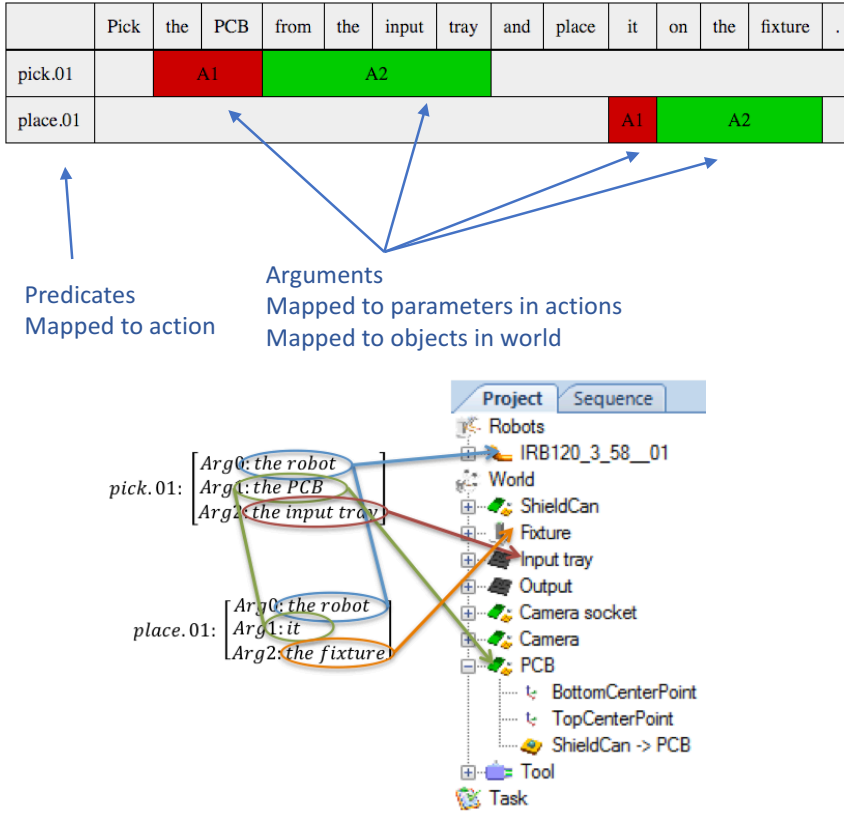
| | Pick | the | PCB | from | the | input | tray | and | place | it | on | the | fixture | . |
|---|---|---|---|---|---|---|---|---|---|---|---|---|---|---|
| pick.01 | | A1 | | A2 | | | | | | | | | | |
| place.01 | | | | | | | | | | A1 | | A2 | | |

Predicates
Mapped to action

Arguments
Mapped to parameters in actions
Mapped to objects in world

$pick.01: \begin{bmatrix} Arg0: the\ robot \\ Arg1: the\ PCB \\ Arg2: the\ input\ tray \end{bmatrix}$

$place.01: \begin{bmatrix} Arg0: the\ robot \\ Arg1: it \\ Arg2: the\ fixture \end{bmatrix}$

Project
Sequence
Robots
IRB120_3_58__01
World
ShieldCan
Fixture
Input tray
Output
Camera socket
Camera
PCB
BottomCenterPoint
TopCenterPoint
ShieldCan -> PCB
Tool
Task